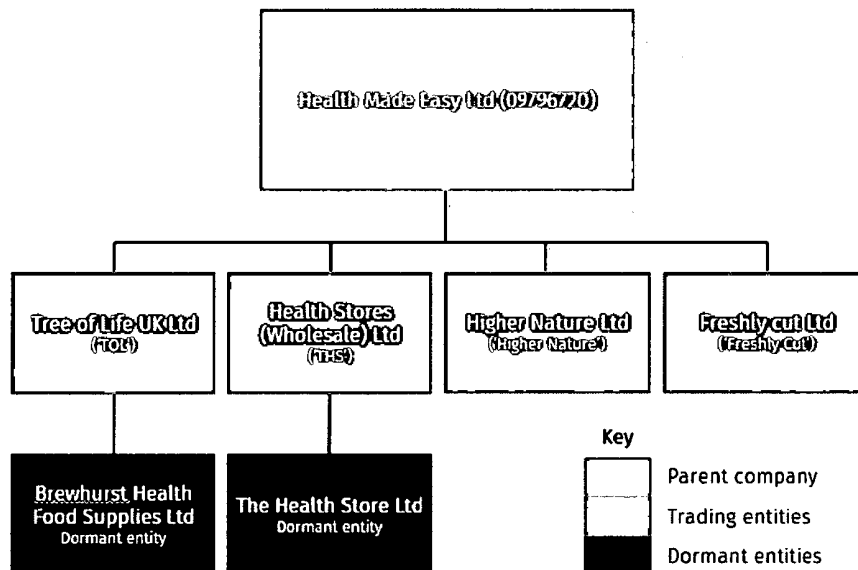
Health Made Easy Ltd (09796720)

Tree of Life UK Ltd
('TOL')

Health Stores (Wholesale) Ltd
('THS')

Higher Nature Ltd
('Higher Nature')

Freshly cut Ltd
('Freshly Cut')

Brewhurst Health Food Supplies Ltd
Dormant entity

The Health Store Ltd
Dormant entity

Key
Parent company
Trading entities
Dormant entities